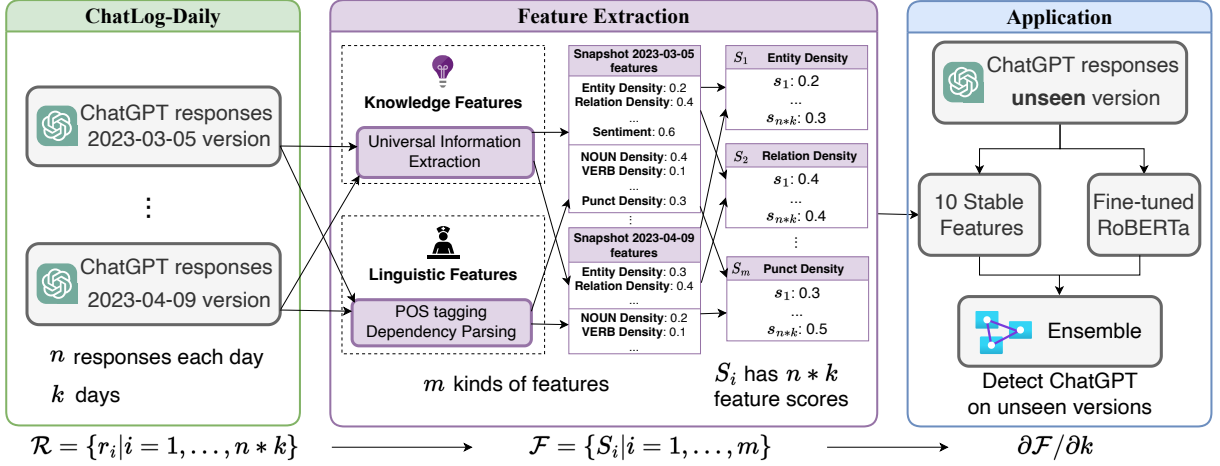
ChatLog-Daily

ChatGPT responses 2023-03-05 version

⋮

ChatGPT responses 2023-04-09 version

$n$ responses each day

$k$ days

Feature Extraction

Knowledge Features

Universal Information Extraction

Linguistic Features

POS tagging Dependency Parsing

$m$ kinds of features

Snapshot 2023-03-05 features

Entity Density: 0.2
Relation Density: 0.4
...
Sentiment: 0.6

NOUN Density: 0.4
VERB Density: 0.1
...
Punct Density: 0.3

⋮

Snapshot 2023-04-09 features

Entity Density: 0.3
Relation Density: 0.4
...

NOUN Density: 0.2
VERB Density: 0.1
...

$S_1$ Entity Density
$s_1$: 0.2
...
$s_{n*k}$: 0.3

$S_2$ Relation Density
$s_1$: 0.4
...
$s_{n*k}$: 0.4

⋮

$S_m$ Punct Density
$s_1$: 0.3
...
$s_{n*k}$: 0.5

$S_i$ has $n*k$ feature scores

Application

ChatGPT responses unseen version

10 Stable Features

Fine-tuned RoBERTa

Ensemble

Detect ChatGPT on unseen versions

$\mathcal{R} = \{r_i | i = 1, \ldots, n*k\}$

$\mathcal{F} = \{S_i | i = 1, \ldots, m\}$

$\partial\mathcal{F}/\partial k$